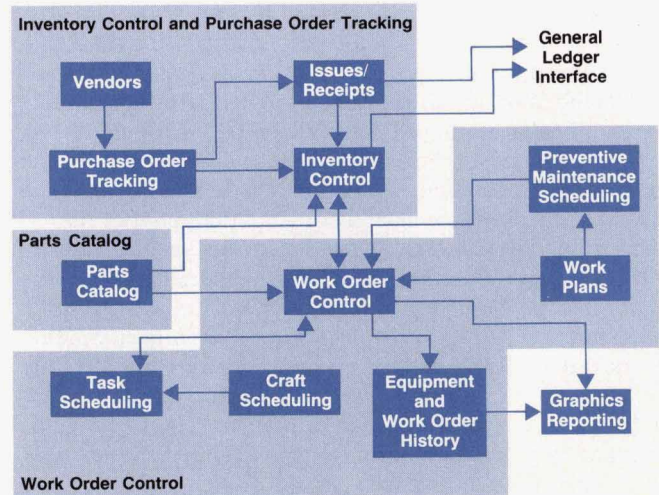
Inventory Control and Purchase Order Tracking

General Ledger Interface

Vendors

Issues/ Receipts

Purchase Order Tracking

Inventory Control

Preventive Maintenance Scheduling

Parts Catalog

Parts Catalog

Work Order Control

Work Plans

Task Scheduling

Craft Scheduling

Equipment and Work Order History

Graphics Reporting

Work Order Control